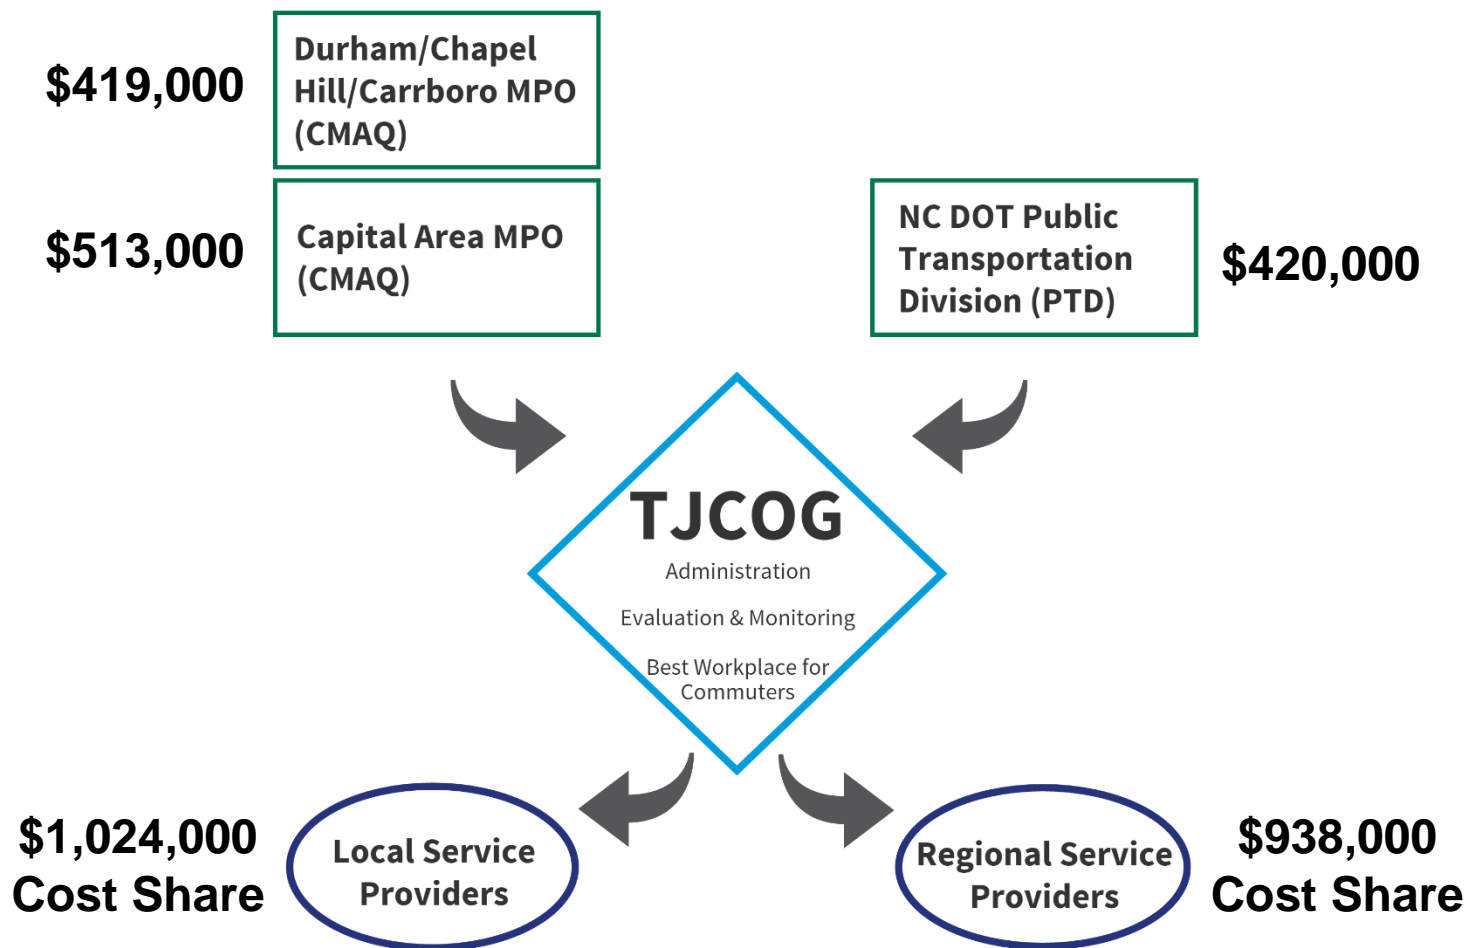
$419,000

Durham/Chapel Hill/Carrboro MPO (CMAQ)

$513,000

Capital Area MPO (CMAQ)

NC DOT Public Transportation Division (PTD)

$420,000

TJCOG

Administration

Evaluation & Monitoring

Best Workplace for Commuters

$1,024,000 Cost Share

Local Service Providers

Regional Service Providers

$938,000 Cost Share